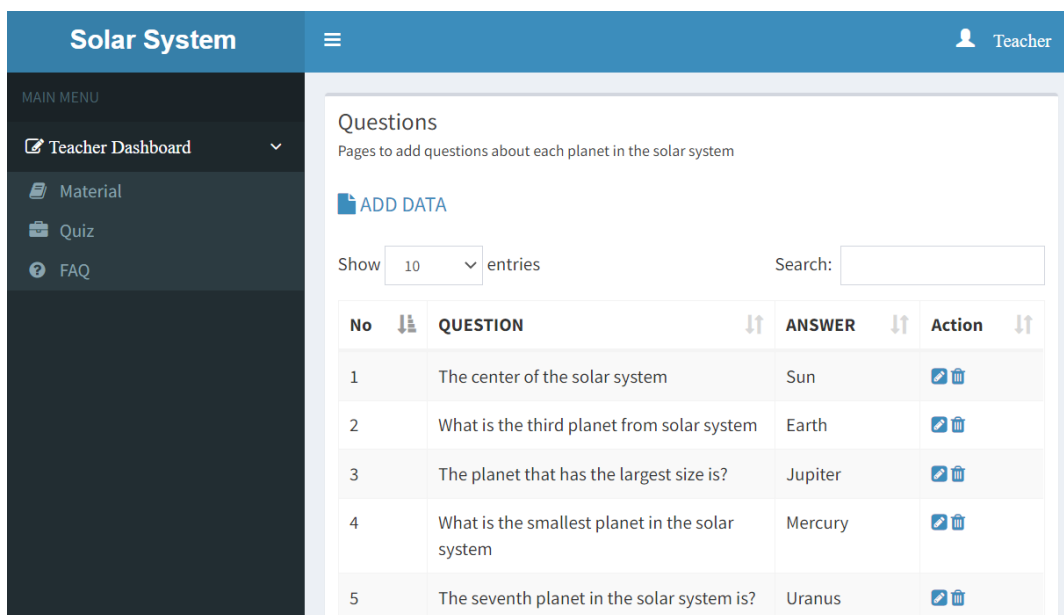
Solar System

Teacher

MAIN MENU

Teacher Dashboard

Material

Quiz

FAQ

Questions

Pages to add questions about each planet in the solar system

ADD DATA

Show 10 entries

Search:

| No | QUESTION | ANSWER | Action |
|---|---|---|---|
| 1 | The center of the solar system | Sun | |
| 2 | What is the third planet from solar system | Earth | |
| 3 | The planet that has the largest size is? | Jupiter | |
| 4 | What is the smallest planet in the solar system | Mercury | |
| 5 | The seventh planet in the solar system is? | Uranus | |